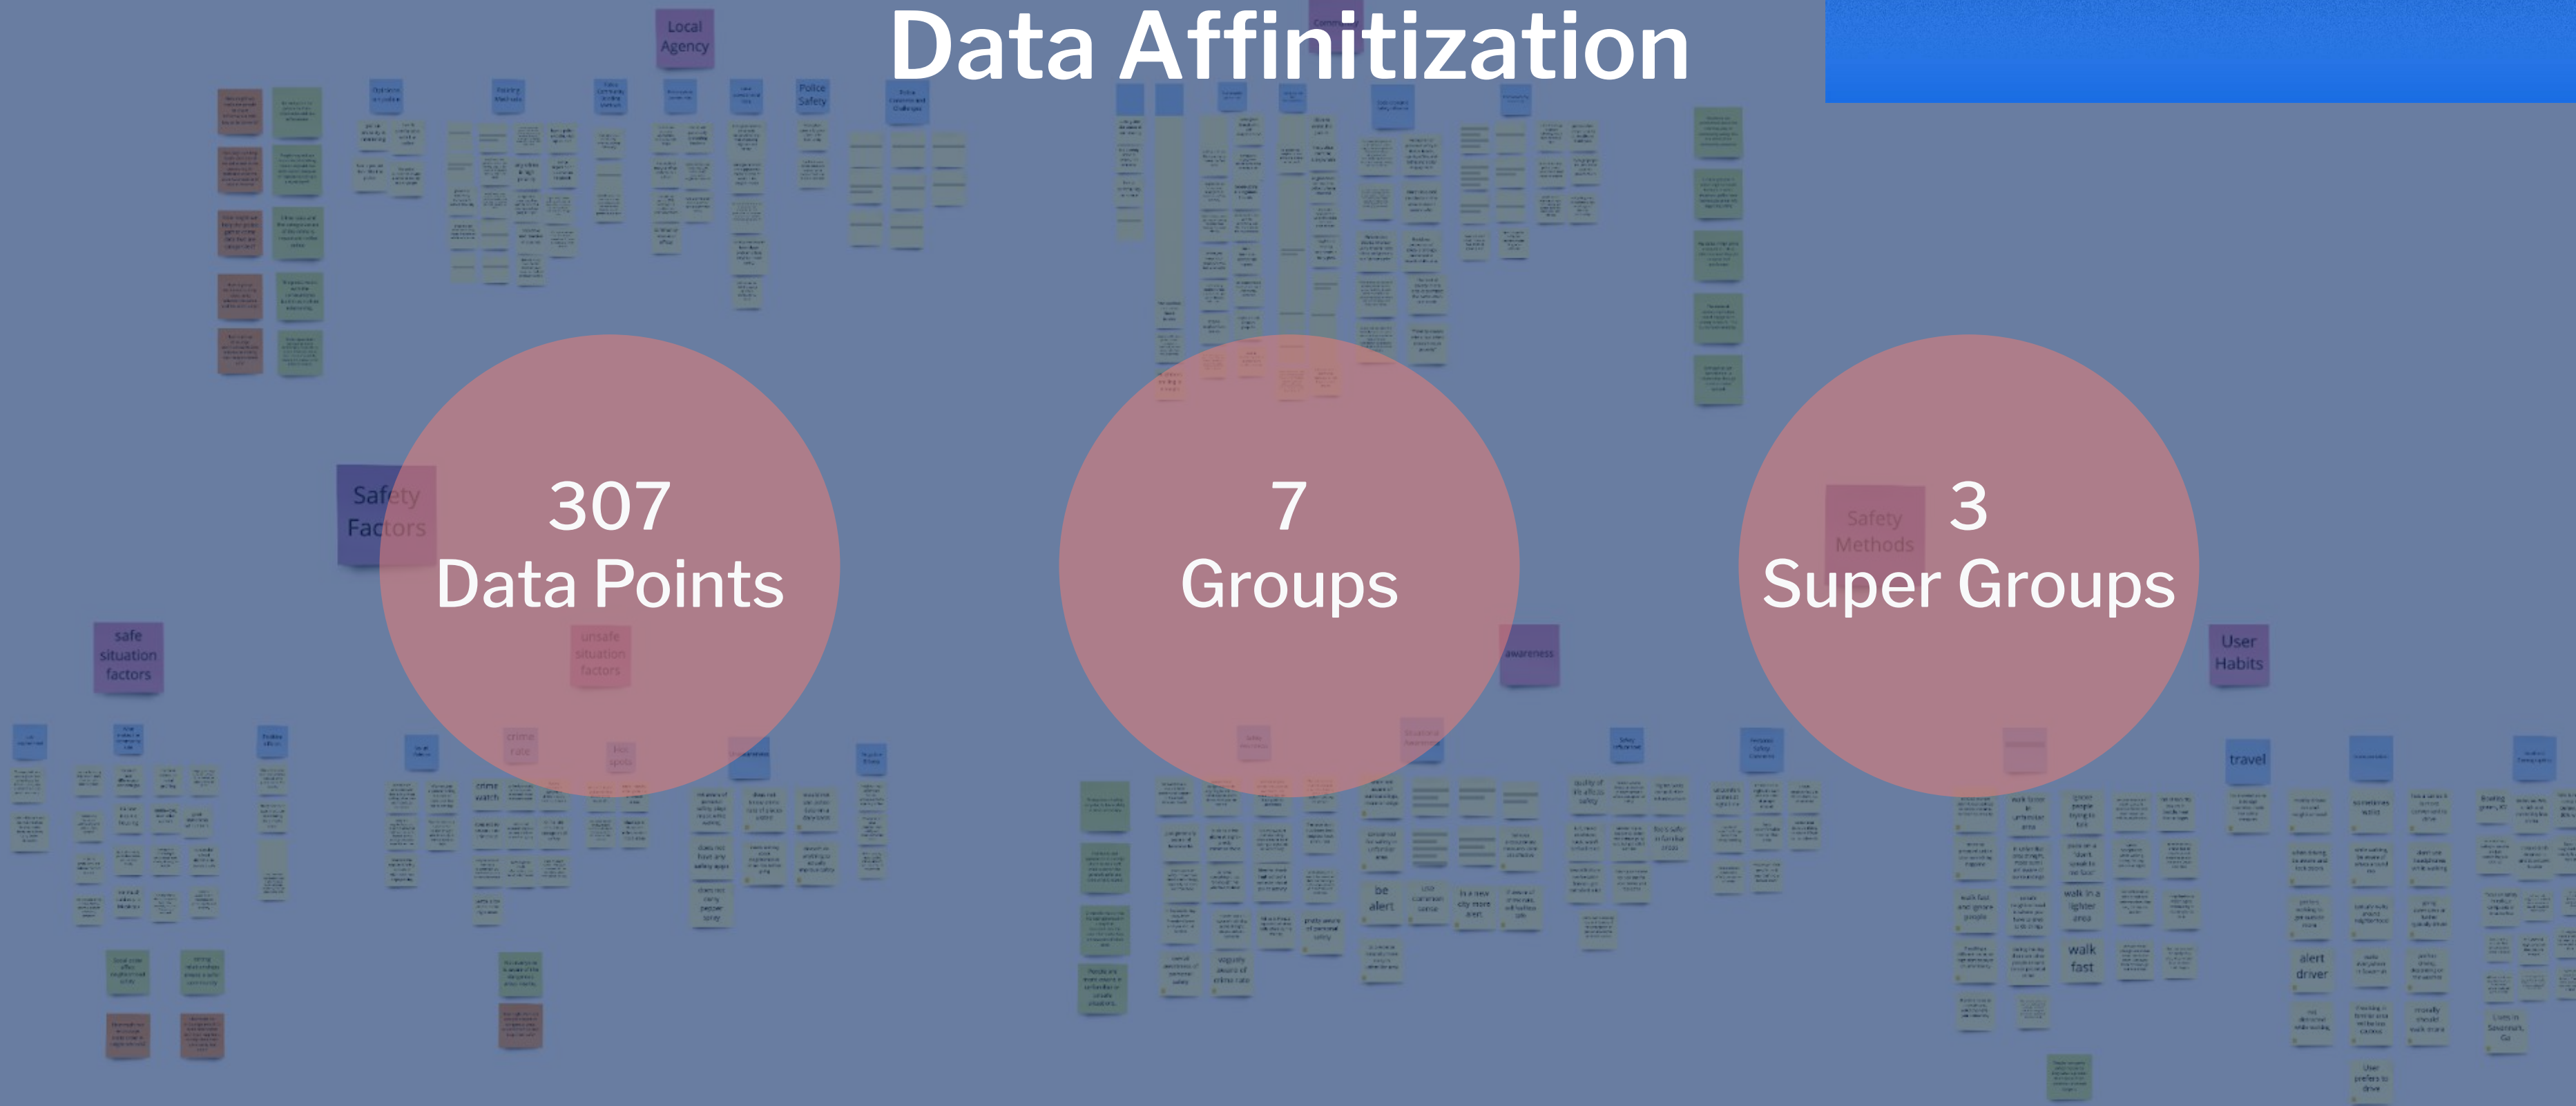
Data Affinitization

307
Data Points

7
Groups

3
Super Groups

Local Agency

Police Safety

Safety Factors

Safety Methods

safe situation factors

unsafe situation factors

User Habits

awareness

travel

crime rate

crime watch

be alert

walk fast

alert driver